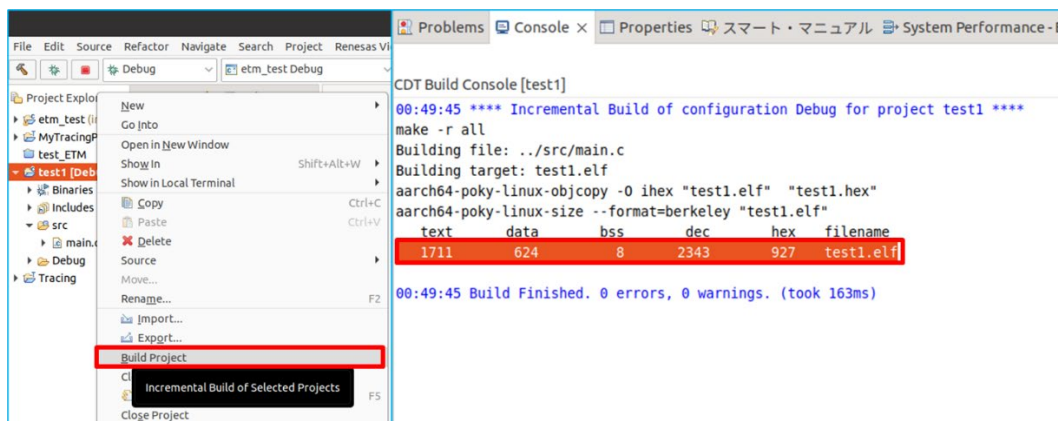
File Edit Source Refactor Navigate Search Project Renesas Vi

Debug

etm_test Debug

Project Explo

etm_test (ir

MyTracingP

test_ETM

test1 [Deb

Binaries

Includes

src

main.c

Debug

Tracing

New

Go Into

Open in New Window

Show In Shift+Alt+W

Show in Local Terminal

Copy Ctrl+C

Paste Ctrl+V

Delete

Source

Move...

Rename... F2

Import...

Export...

Build Project

Cl

Incremental Build of Selected Projects

F5

Close Project

Problems Console × Properties スマート・マニュアル System Performance

CDT Build Console [test1]

00:49:45 **** Incremental Build of configuration Debug for project test1 ****
make -r all
Building file: ../src/main.c
Building target: test1.elf
aarch64-poky-linux-objcopy -O ihex "test1.elf" "test1.hex"
aarch64-poky-linux-size --format=berkeley "test1.elf"

| text | data | bss | dec | hex | filename |
|---|---|---|---|---|---|
| 1711 | 624 | 8 | 2343 | 927 | test1.elf |

00:49:45 Build Finished. 0 errors, 0 warnings. (took 163ms)